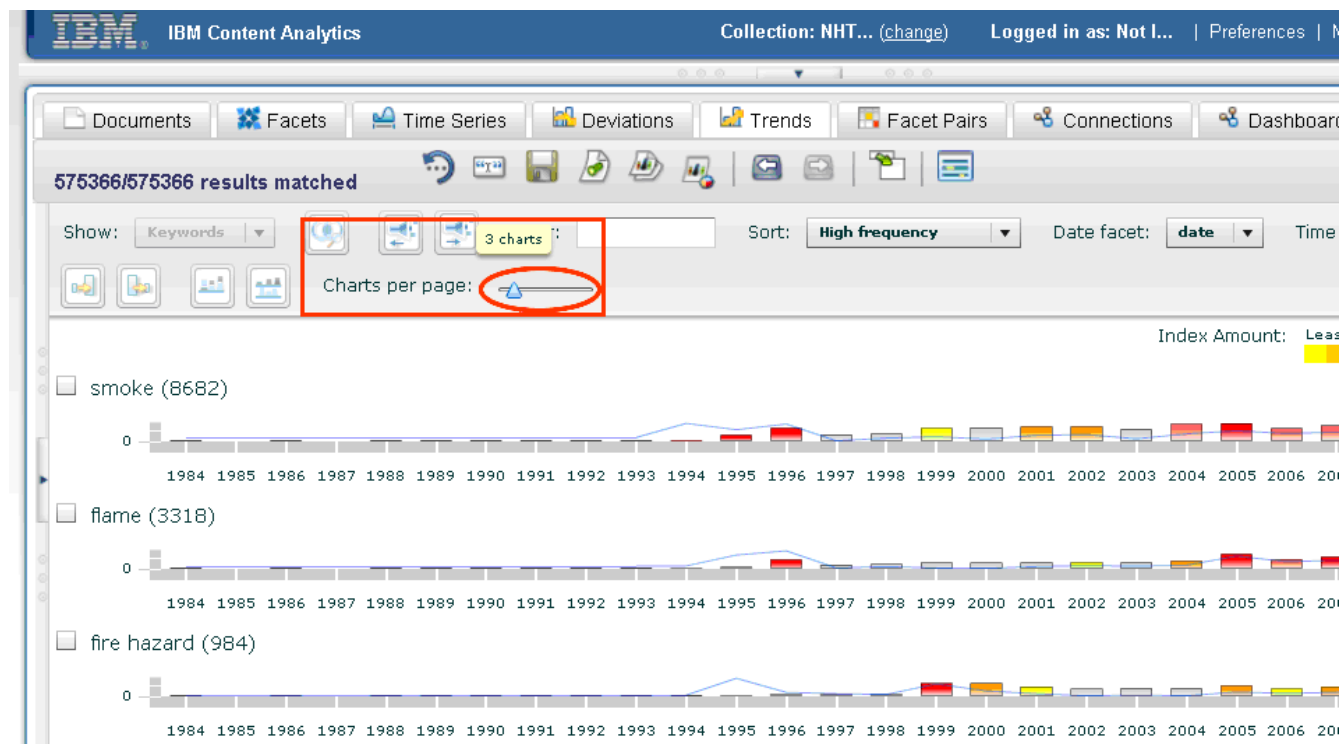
IBM IBM Content Analytics

Collection: NHT... (change) Logged in as: Not l... | Preferences | N

Documents Facets Time Series Deviations Trends Facet Pairs Connections Dashboard

575366/575366 results matched

Show: Keywords 3 charts Sort: High frequency Date facet: date Time

Charts per page:

Index Amount: Leas

smoke (8682)

0

1984 1985 1986 1987 1988 1989 1990 1991 1992 1993 1994 1995 1996 1997 1998 1999 2000 2001 2002 2003 2004 2005 2006 20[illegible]

flame (3318)

0

1984 1985 1986 1987 1988 1989 1990 1991 1992 1993 1994 1995 1996 1997 1998 1999 2000 2001 2002 2003 2004 2005 2006 20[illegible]

fire hazard (984)

0

1984 1985 1986 1987 1988 1989 1990 1991 1992 1993 1994 1995 1996 1997 1998 1999 2000 2001 2002 2003 2004 2005 2006 20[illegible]